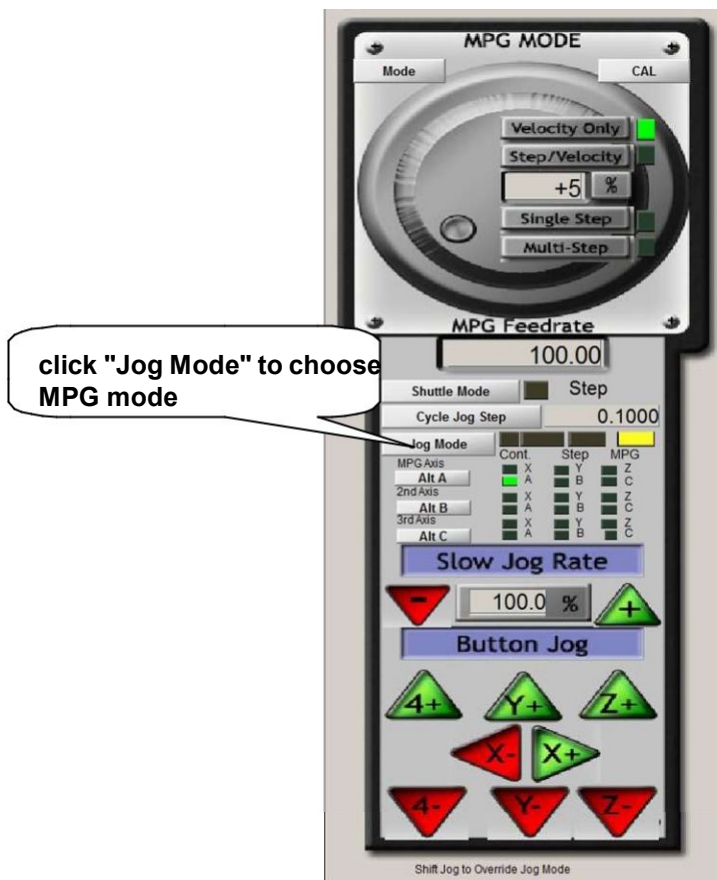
MPG MODE

Mode

CAL

Velocity Only

Step/Velocity

+5 %

Single Step

Multi-Step

MPG Feedrate

100.00

click "Jog Mode" to choose MPG mode

Shuttle Mode

Step

Cycle Jog Step

0.1000

Jog Mode

Cont. Step MPG

MPG Axis

Alt A

X Y Z
A B C

2nd Axis

Alt B

X Y Z
A B C

3rd Axis

Alt C

X Y Z
A B C

Slow Jog Rate

-

100.0 %

+

Button Jog

4+ Y+ Z+

X- X+

4- Y- Z-

Shift Jog to Override Jog Mode